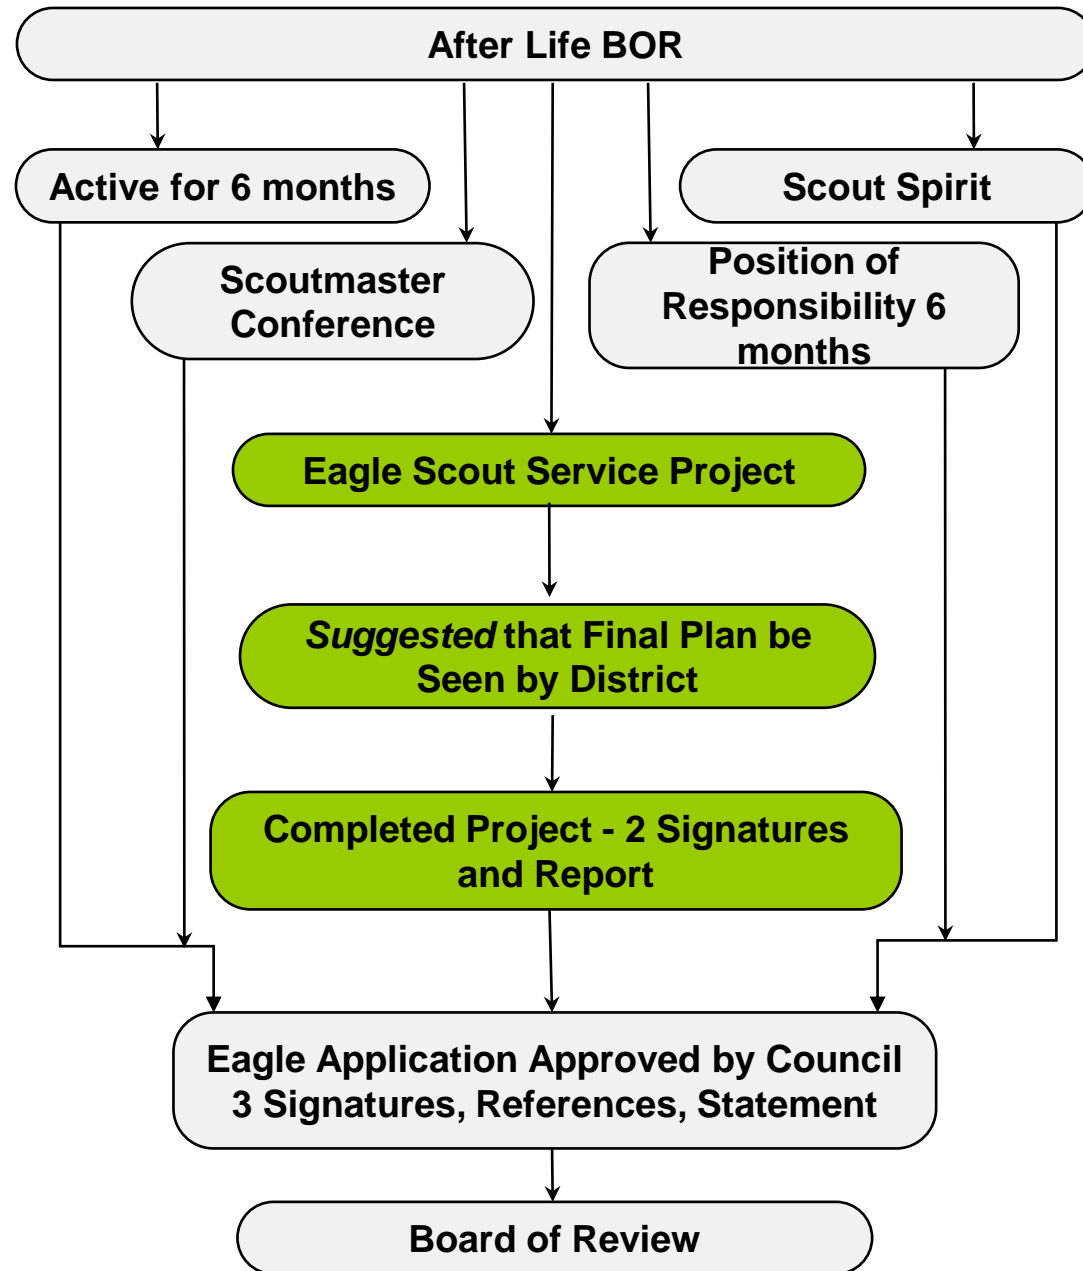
After Life BOR

Active for 6 months

Scout Spirit

Scoutmaster Conference

Position of Responsibility 6 months

Eagle Scout Service Project

*Suggested* that Final Plan be Seen by District

Completed Project - 2 Signatures and Report

Eagle Application Approved by Council
3 Signatures, References, Statement

Board of Review